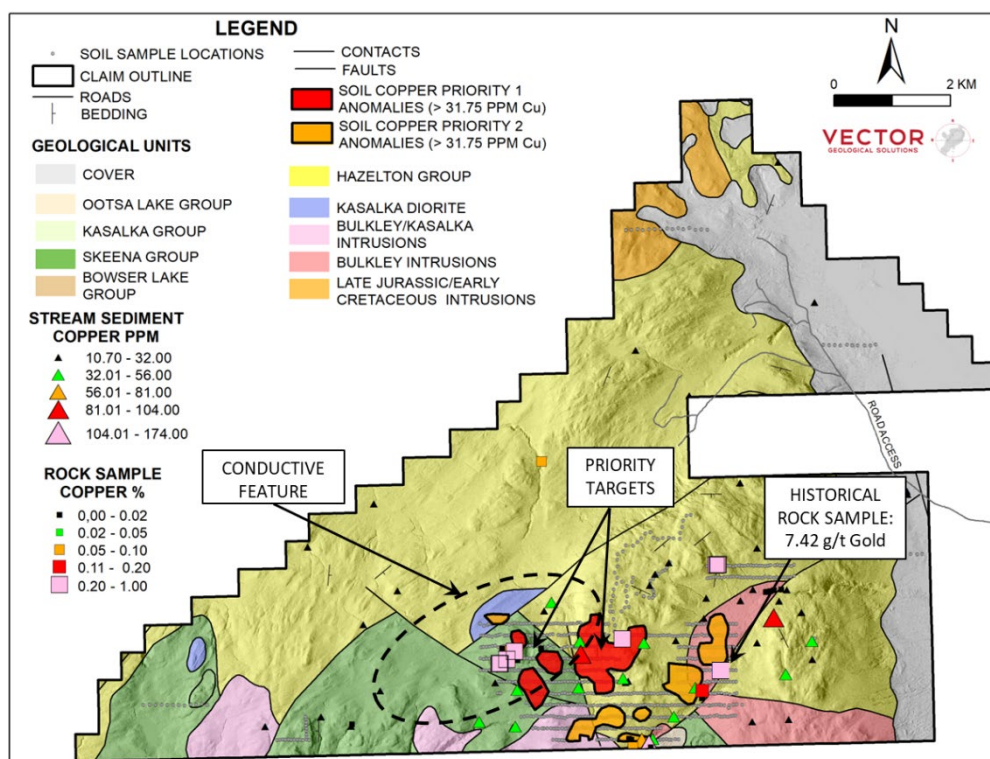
LEGEND

SOIL SAMPLE LOCATIONS
CLAIM OUTLINE
ROADS
BEDDING
CONTACTS
FAULTS
SOIL COPPER PRIORITY 1 ANOMALIES (> 31.75 PPM Cu)
SOIL COPPER PRIORITY 2 ANOMALIES (> 31.75 PPM Cu)

N
0
2 KM

VECTOR
GEOLOGICAL SOLUTIONS

GEOLOGICAL UNITS
COVER
OOTSA LAKE GROUP
KASALKA GROUP
SKEENA GROUP
BOWSER LAKE GROUP
HAZELTON GROUP
KASALKA DIORITE
BULKLEY/KASALKA INTRUSIONS
BULKLEY INTRUSIONS
LATE JURASSIC/EARLY CRETACEOUS INTRUSIONS

STREAM SEDIMENT COPPER PPM
10.70 - 32.00
32.01 - 56.00
56.01 - 81.00
81.01 - 104.00
104.01 - 174.00

ROCK SAMPLE COPPER %
0,00 - 0.02
0.02 - 0.05
0.05 - 0.10
0.11 - 0.20
0.20 - 1.00

CONDUCTIVE FEATURE

PRIORITY TARGETS

HISTORICAL ROCK SAMPLE: 7.42 g/t Gold

ROADACCESS